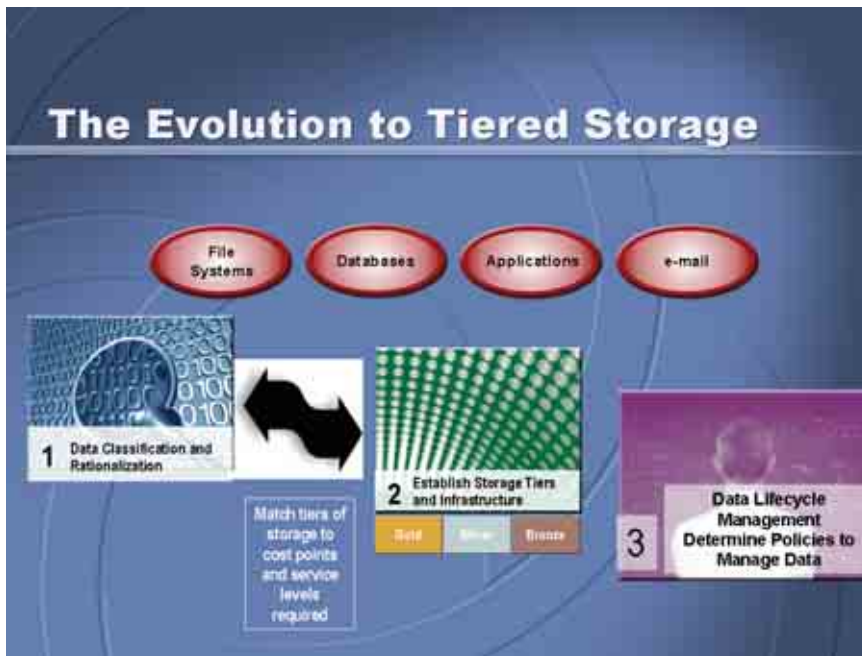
The Evolution to Tiered Storage

File Systems

Databases

Applications

e-mail

1 Data Classification and Rationalization

Match tiers of storage to cost points and service levels required

2 Establish Storage Tiers and Infrastructure

Gold

Silver

Bronze

3 Data Lifecycle Management Determine Policies to Manage Data